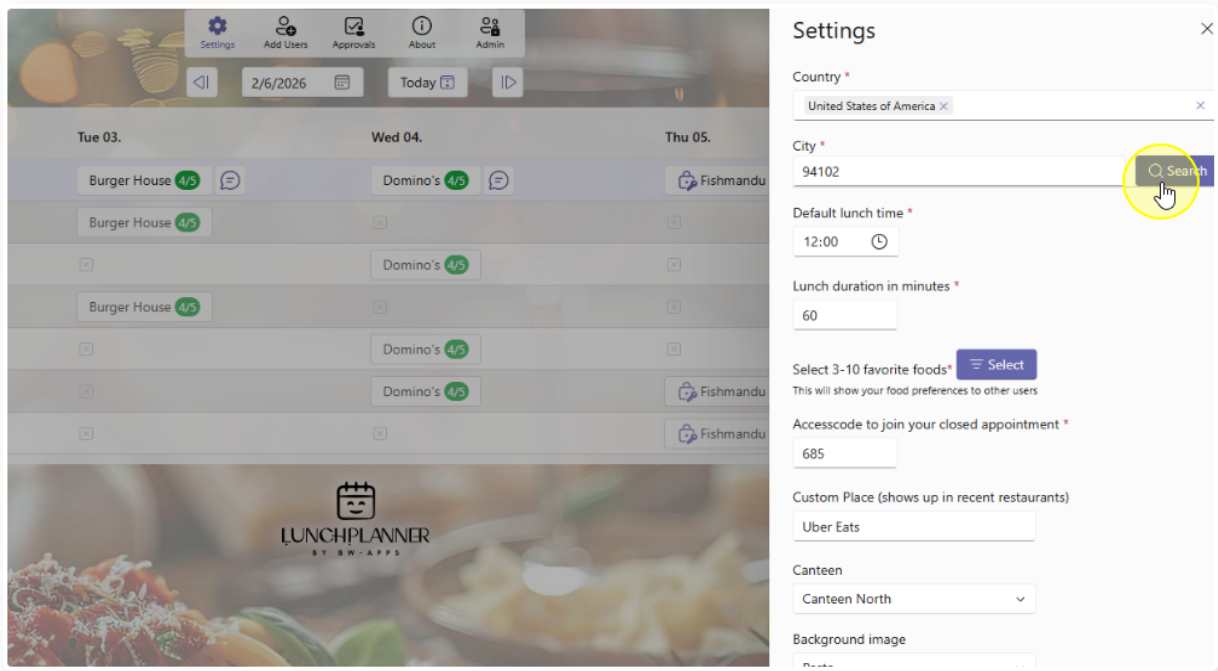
Settings Add Users Approvals About Admin

2/6/2026 Today

Tue 03. Wed 04. Thu 05.

Burger House 4/5 Domino's 4/5 Fishmandu

Burger House 4/5

Domino's 4/5

Burger House 4/5

Domino's 4/5

Domino's 4/5 Fishmandu

Fishmandu

LUNCHPLANNER
BY BW-APPS

Settings

Country *
United States of America

City *
94102
Search

Default lunch time *
12:00

Lunch duration in minutes *
60

Select 3-10 favorite foods* Select
This will show your food preferences to other users

Accesscode to join your closed appointment *
685

Custom Place (shows up in recent restaurants)
Uber Eats

Canteen
Canteen North

Background image
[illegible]